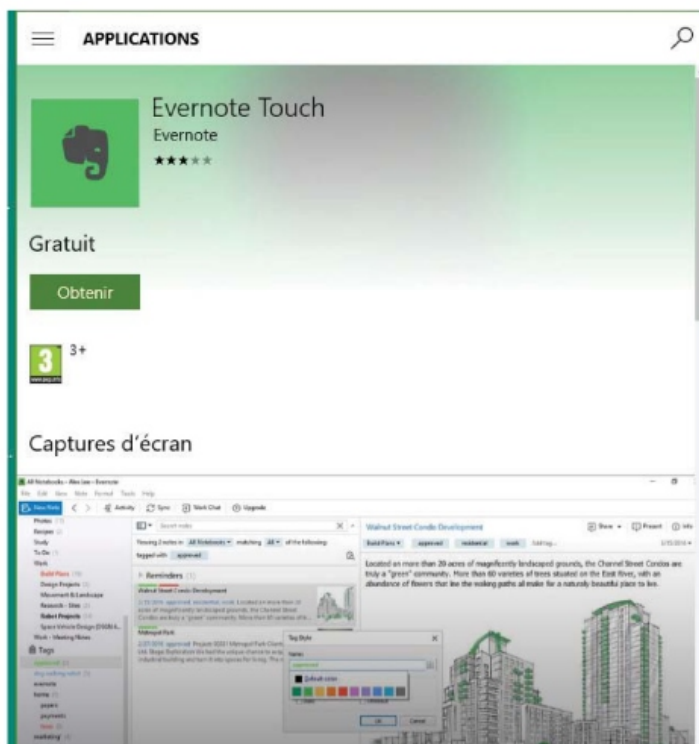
APPLICATIONS

Evernote Touch
Evernote
★★★★★

Gratuit

Obtenir

3 3+

Captures d'écran

All Notebooks - Alex Lee - Evernote
File Edit View Note Format Tools Help
New Note Activity Sync Work Chat Upgrade
Walnut Street Condo Development
Share Present Info
Located on more than 20 acres of magnificently landscaped grounds, the Channel Street Condos are truly a "green" community. More than 60 varieties of trees situated on the East River, with an abundance of flowers that line the walking paths all make for a naturally beautiful place to live.
Reminders
Walnut Street Condo Development
Midtown Park
Tag Style
Default color
OK Cancel
Tags
Photos
Recipes
Study
To Do
Work
Build Plans
Design Projects
Movement & Landscape
Research - Sites
Robot Projects
Space Vehicle Design
Work - Meeting Notes